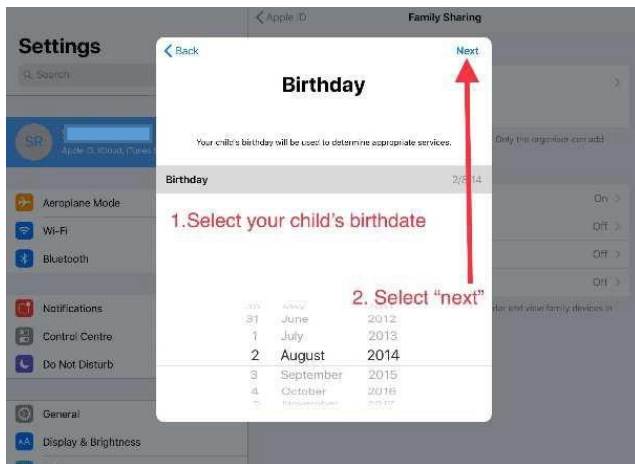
Apple ID
Family Sharing

Settings

Search

SP

Apple ID, iCloud, iTunes

Only the organiser can add

Aeroplane Mode

Wi-Fi

Bluetooth

Notifications

Control Centre

Do Not Disturb

General

Display & Brightness

On

Off

Off

Off

and view family devices in

Back

Next

Birthday

Your child's birthday will be used to determine appropriate services.

Birthday

2/8/14

1.Select your child's birthdate

2. Select "next"

31 June 2012
1 July 2013
2 August 2014
3 September 2015
4 October 2016
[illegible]